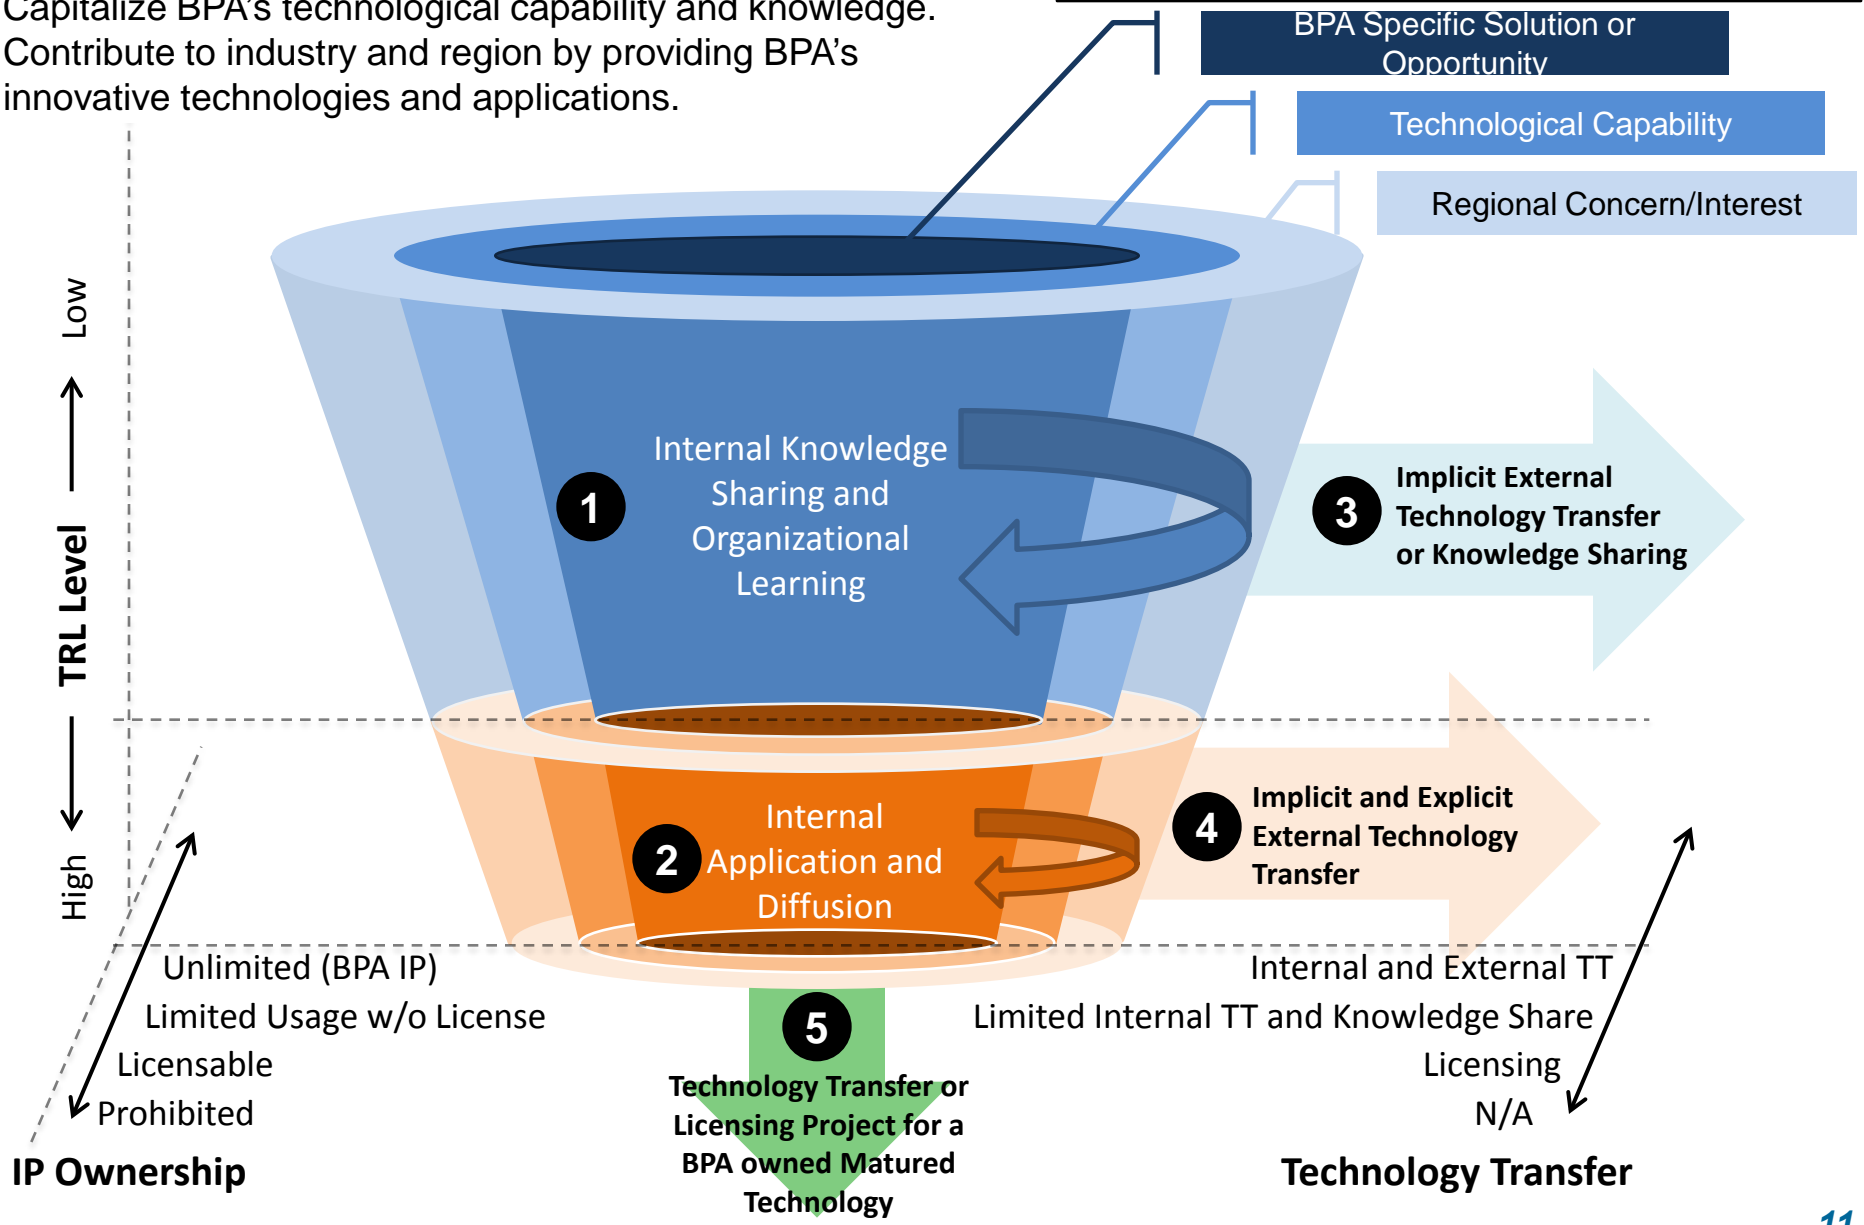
Capitalize BPA's technological capability and knowledge. Contribute to industry and region by providing BPA's innovative technologies and applications.

BPA Specific Solution or Opportunity

Technological Capability

Regional Concern/Interest

Low

TRL Level

High

1

Internal Knowledge Sharing and Organizational Learning

3

Implicit External Technology Transfer or Knowledge Sharing

2

Internal Application and Diffusion

4

Implicit and Explicit External Technology Transfer

Unlimited (BPA IP)
Limited Usage w/o License
Licensable
Prohibited

IP Ownership

5

Technology Transfer or Licensing Project for a BPA owned Matured Technology

Internal and External TT
Limited Internal TT and Knowledge Share
Licensing
N/A

Technology Transfer

11